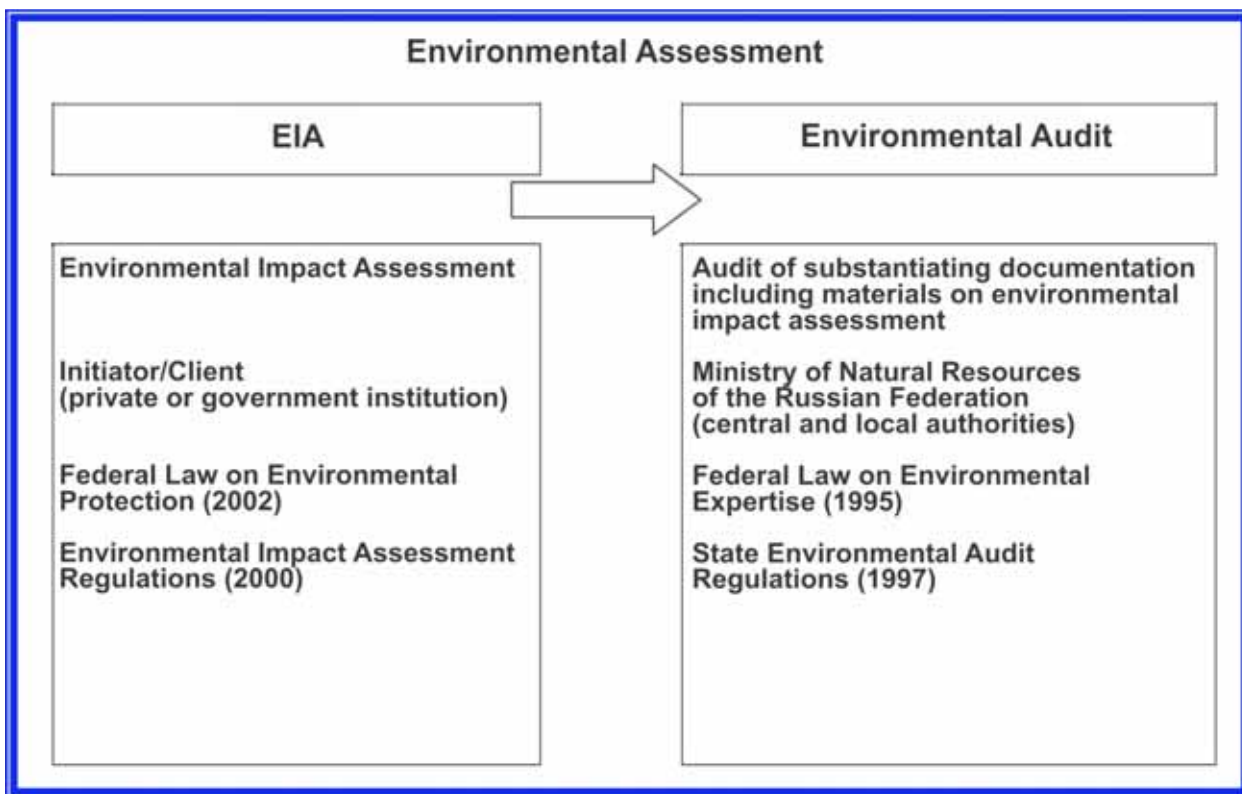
Environmental Assessment

EIA

Environmental Audit

Environmental Impact Assessment

Initiator/Client
(private or government institution)

Federal Law on Environmental Protection (2002)

Environmental Impact Assessment Regulations (2000)

Audit of substantiating documentation including materials on environmental impact assessment

Ministry of Natural Resources of the Russian Federation
(central and local authorities)

Federal Law on Environmental Expertise (1995)

State Environmental Audit Regulations (1997)